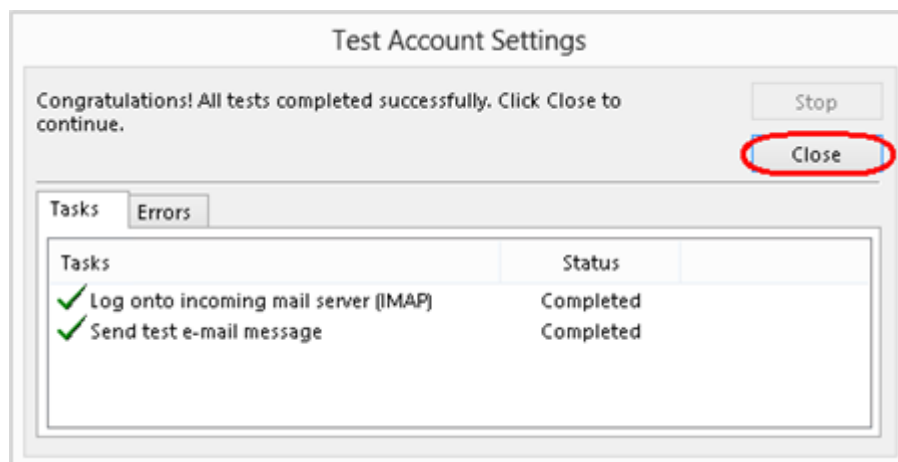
Test Account Settings

Congratulations! All tests completed successfully. Click Close to continue.

Stop

Close

Tasks | Errors

| Tasks | Status |
|---|---|
| Log onto incoming mail server (IMAP) | Completed |
| Send test e-mail message | Completed |